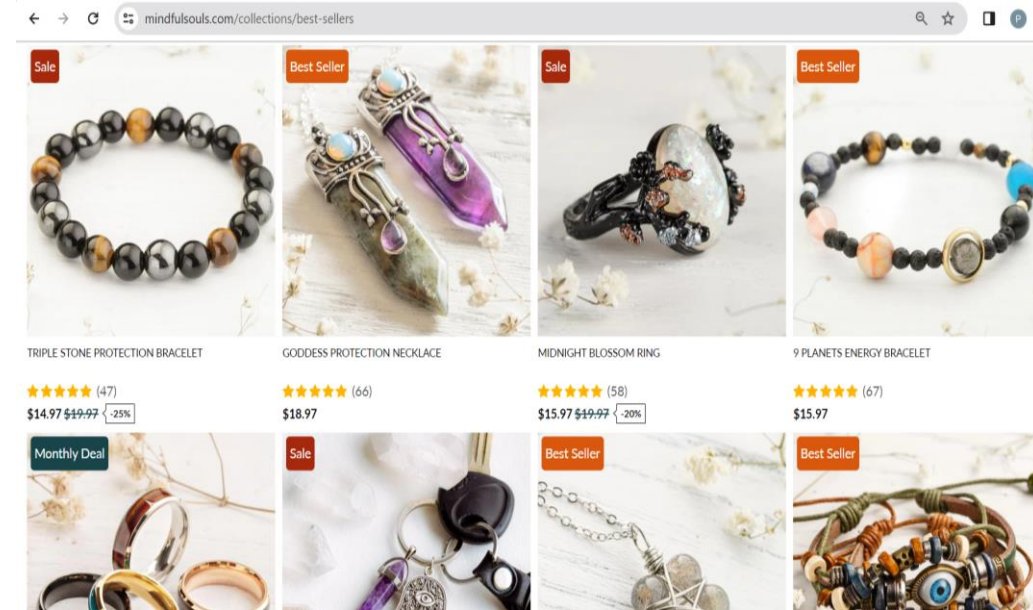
mindfulsouls.com/collections/best-sellers

P

Sale

TRIPLE STONE PROTECTION BRACELET

★★★★★ (47)
$14.97 $19.97 -25%

Best Seller

GODDESS PROTECTION NECKLACE

★★★★★ (66)
$18.97

Sale

MIDNIGHT BLOSSOM RING

★★★★★ (58)
$15.97 $19.97 -20%

Best Seller

9 PLANETS ENERGY BRACELET

★★★★★ (67)
$15.97

Monthly Deal

Sale

Best Seller

Best Seller